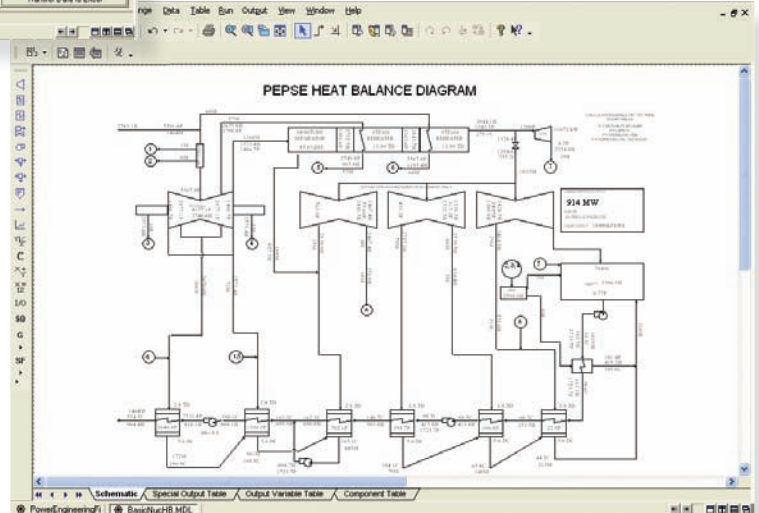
Transfer Data to Excel

nge Data Table Run Output View Window Help

PEPSE HEAT BALANCE DIAGRAM

914 MW

Schematic | Special Output Table | Output Variable Table | Component Table

PowerEngineeringFi | BasicNucHB.MDL